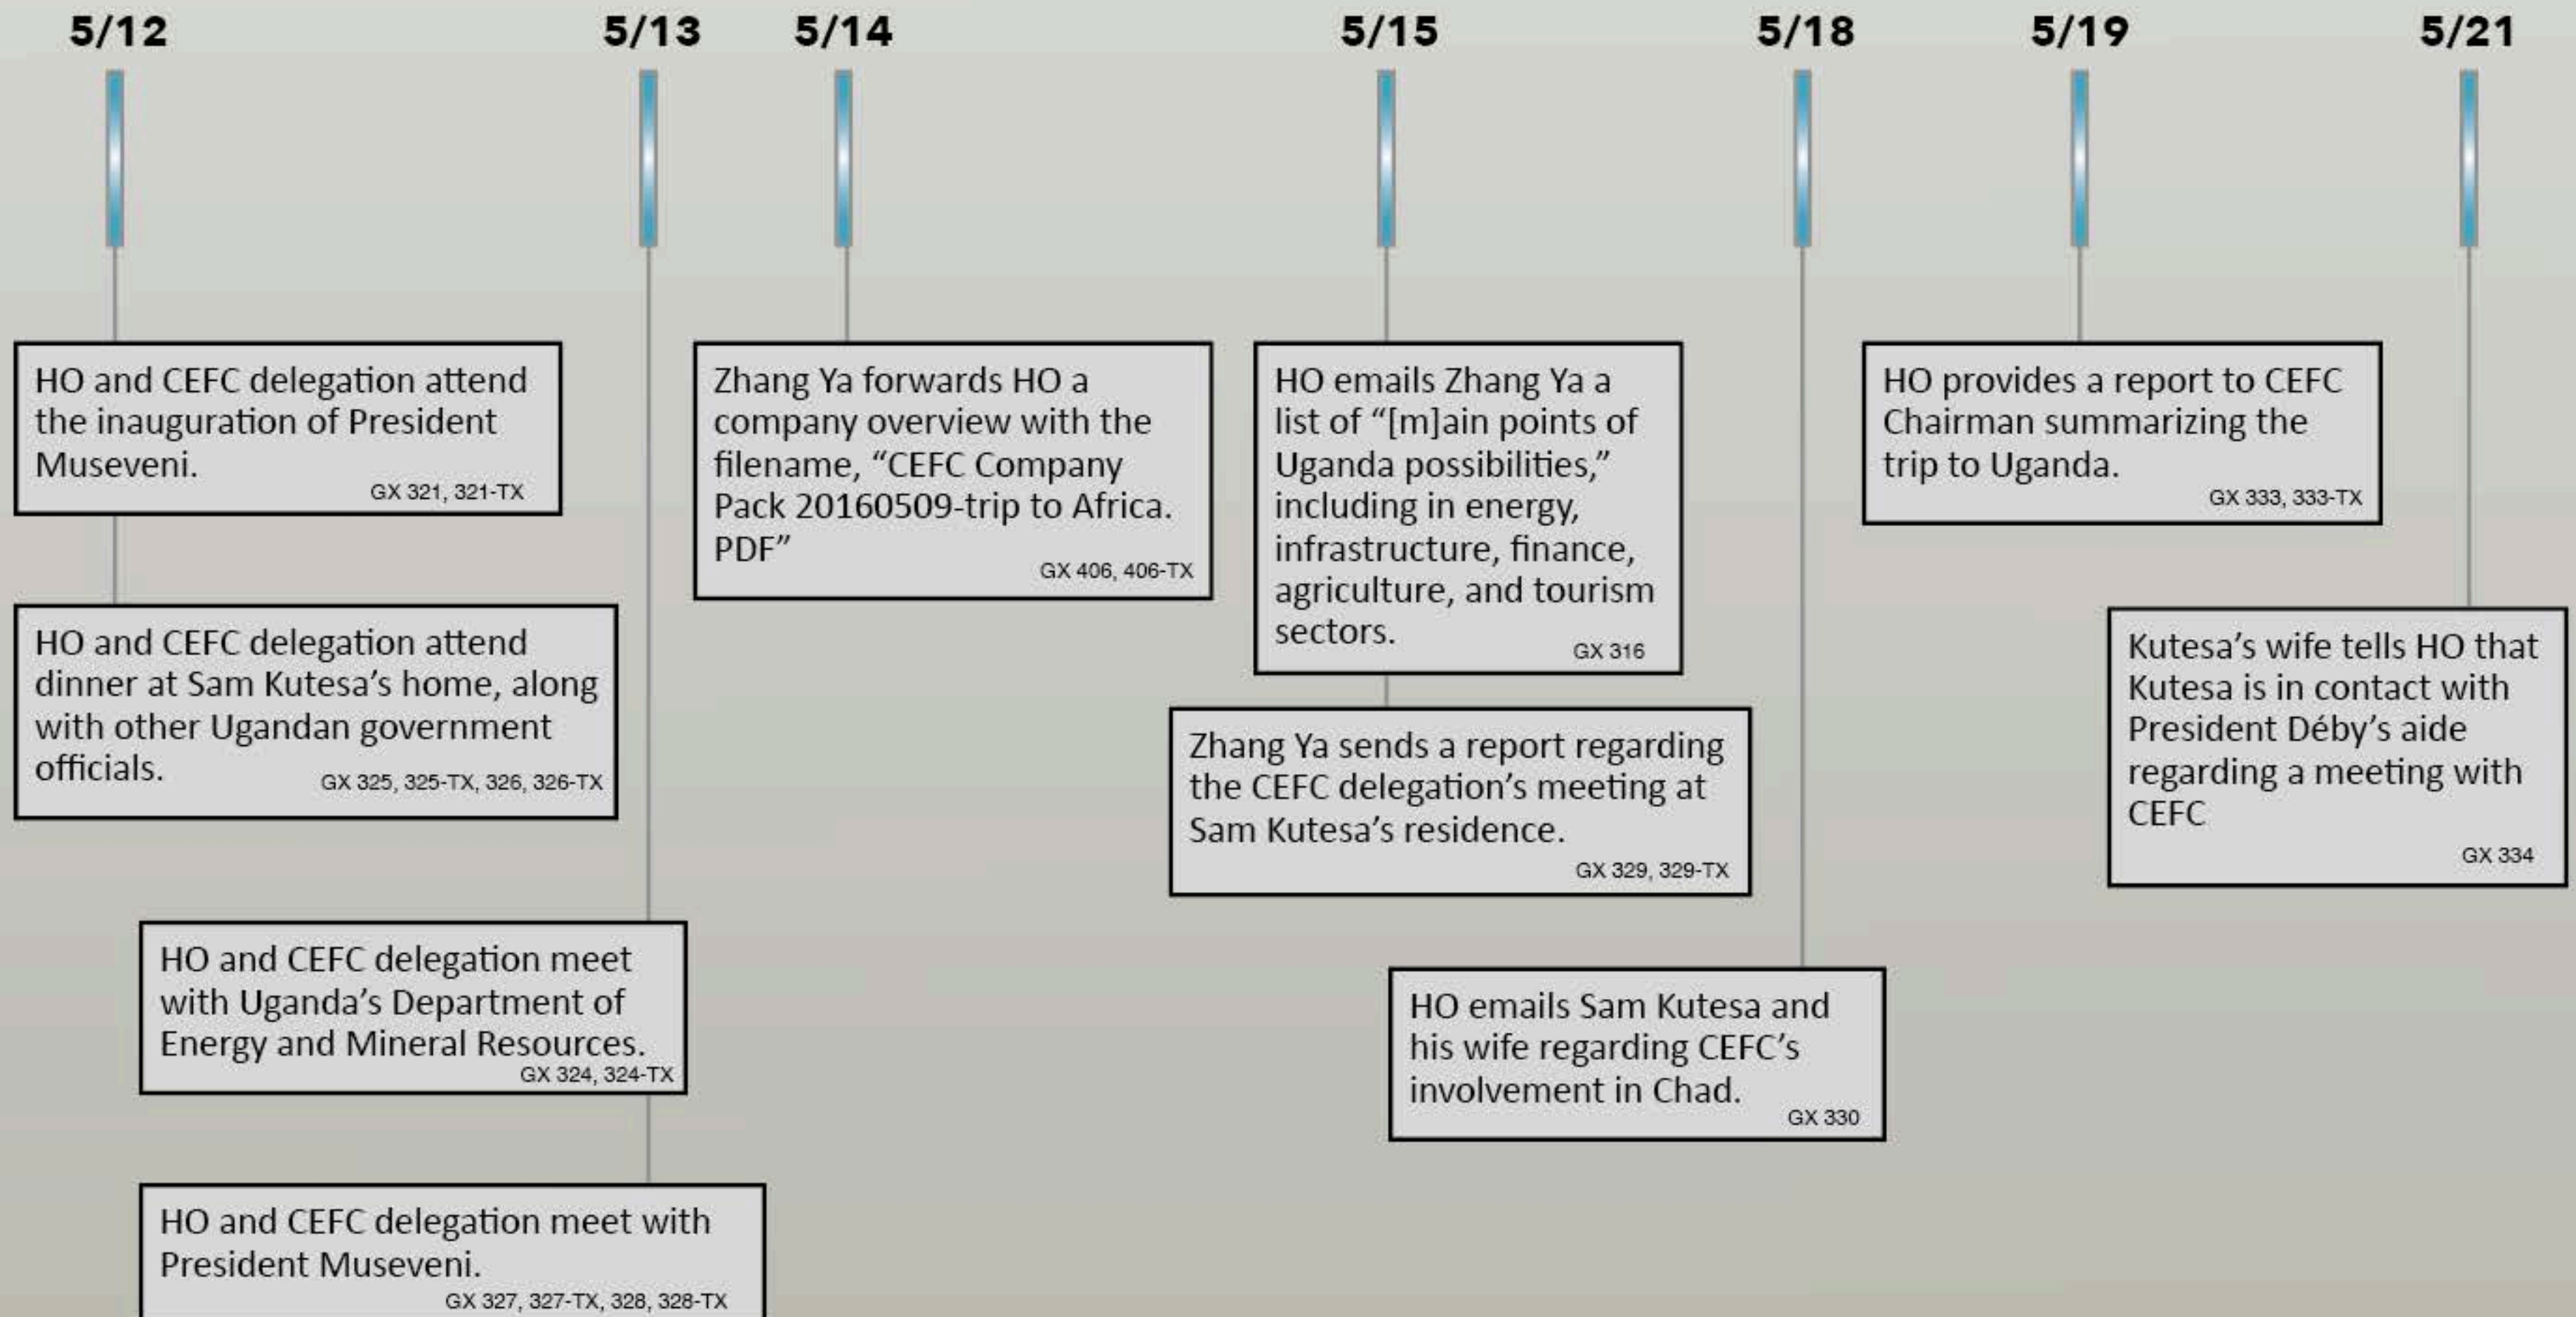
5/12

HO and CEFC delegation attend the inauguration of President Museveni. GX 321, 321-TX

HO and CEFC delegation attend dinner at Sam Kutesa's home, along with other Ugandan government officials. GX 325, 325-TX, 326, 326-TX

5/13

HO and CEFC delegation meet with Uganda's Department of Energy and Mineral Resources. GX 324, 324-TX

HO and CEFC delegation meet with President Museveni. GX 327, 327-TX, 328, 328-TX

5/14

Zhang Ya forwards HO a company overview with the filename, "CEFC Company Pack 20160509-trip to Africa. PDF" GX 406, 406-TX

5/15

HO emails Zhang Ya a list of "[m]ain points of Uganda possibilities," including in energy, infrastructure, finance, agriculture, and tourism sectors. GX 316

Zhang Ya sends a report regarding the CEFC delegation's meeting at Sam Kutesa's residence. GX 329, 329-TX

5/18

HO emails Sam Kutesa and his wife regarding CEFC's involvement in Chad. GX 330

5/19

HO provides a report to CEFC Chairman summarizing the trip to Uganda. GX 333, 333-TX

5/21

Kutesa's wife tells HO that Kutesa is in contact with President Déby's aide regarding a meeting with CEFC GX 334